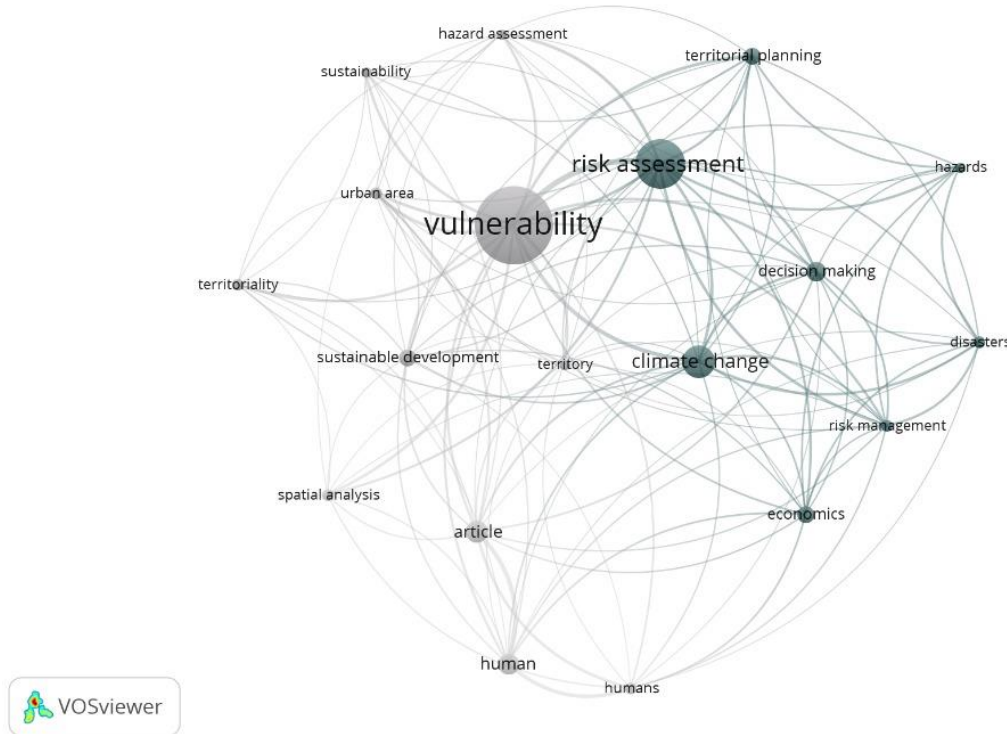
hazard assessment
territorial planning
sustainability
risk assessment
hazards
urban area
vulnerability
decision making
territoriality
disasters
sustainable development
territory
climate change
risk management
spatial analysis
economics
article
human
humans
VOSviewer